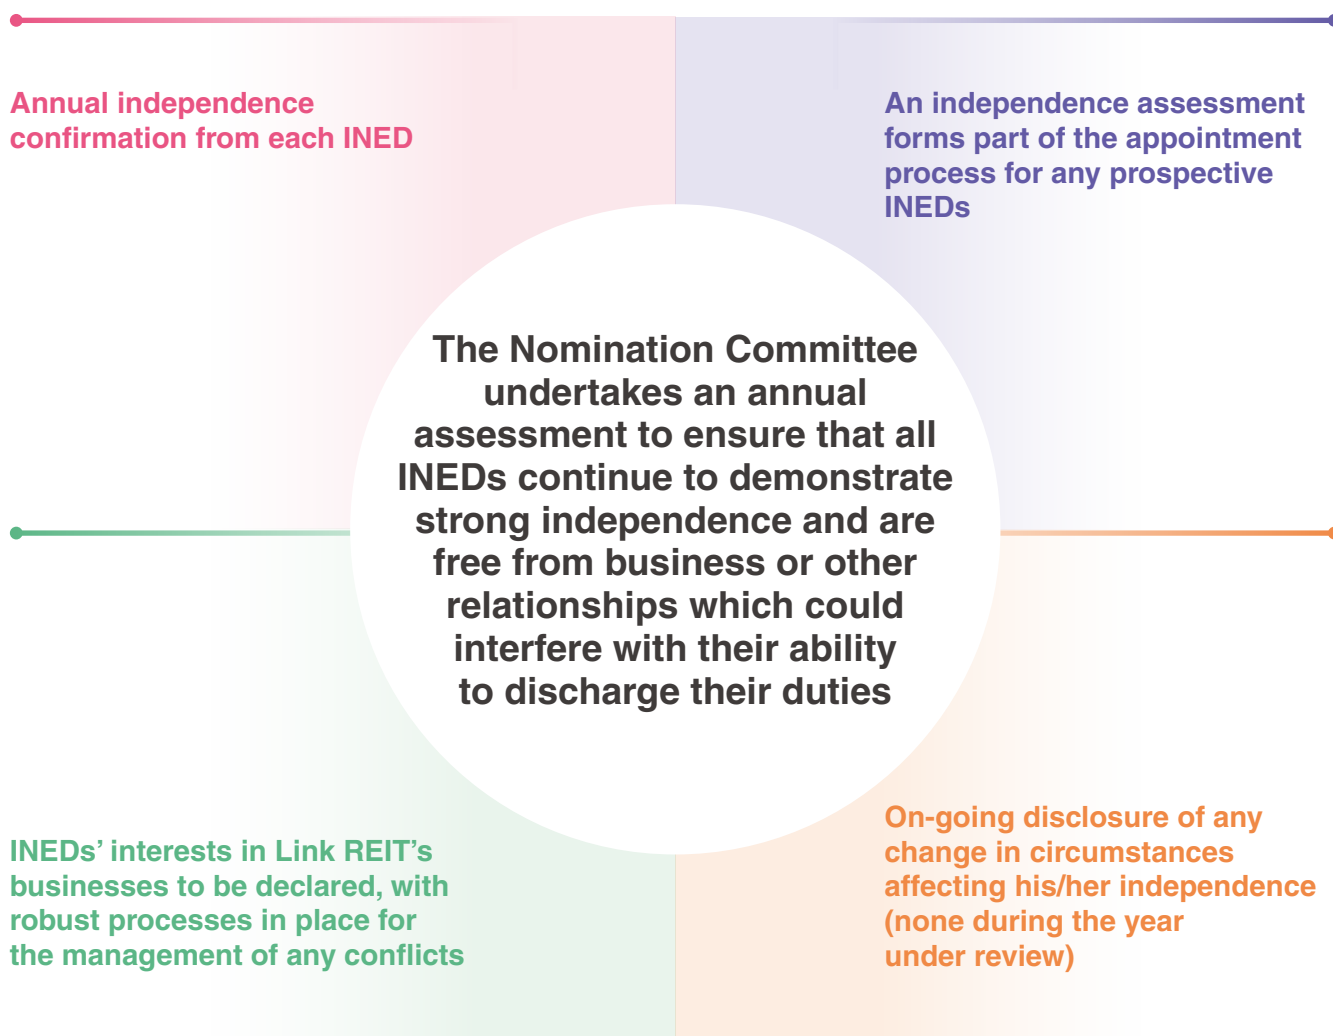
Annual independence confirmation from each INED

An independence assessment forms part of the appointment process for any prospective INEDs

The Nomination Committee undertakes an annual assessment to ensure that all INEDs continue to demonstrate strong independence and are free from business or other relationships which could interfere with their ability to discharge their duties

INEDs' interests in Link REIT's businesses to be declared, with robust processes in place for the management of any conflicts

On-going disclosure of any change in circumstances affecting his/her independence (none during the year under review)